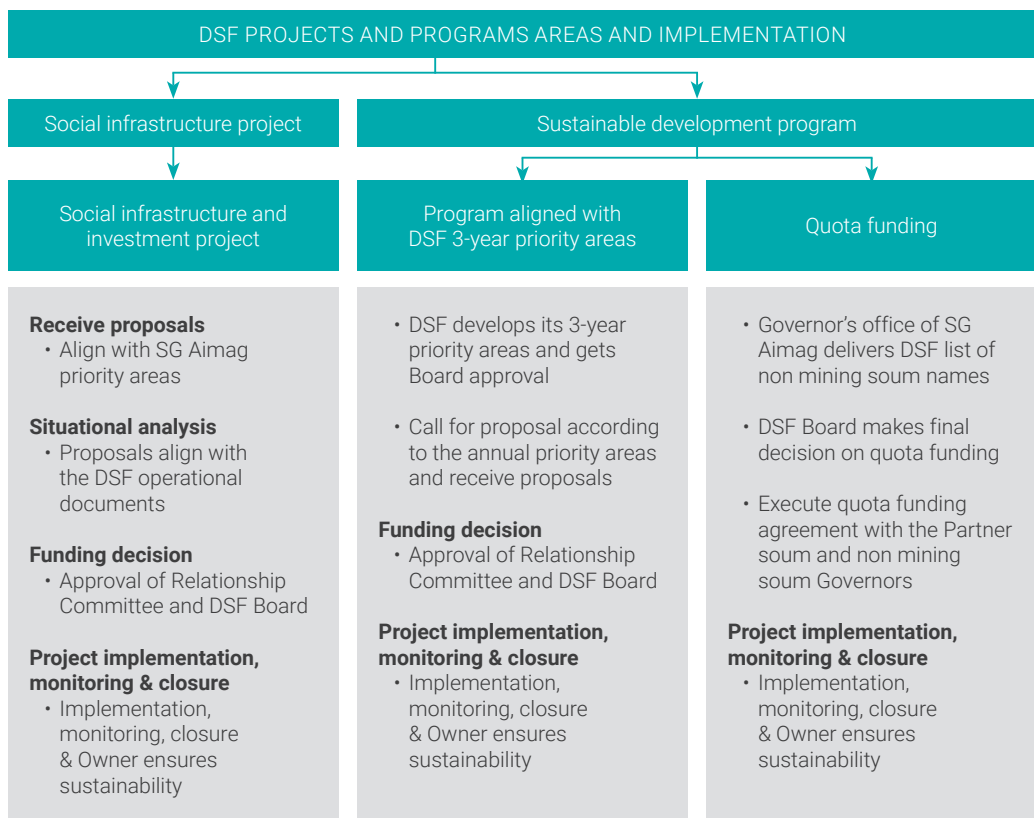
DSF PROJECTS AND PROGRAMS AREAS AND IMPLEMENTATION

Social infrastructure project

Sustainable development program

Social infrastructure and investment project

Program aligned with DSF 3-year priority areas

Quota funding

**Receive proposals**
• Align with SG Aimag priority areas

**Situational analysis**
• Proposals align with the DSF operational documents

**Funding decision**
• Approval of Relationship Committee and DSF Board

**Project implementation, monitoring & closure**
• Implementation, monitoring, closure & Owner ensures sustainability

• DSF develops its 3-year priority areas and gets Board approval

• Call for proposal according to the annual priority areas and receive proposals

**Funding decision**
• Approval of Relationship Committee and DSF Board

**Project implementation, monitoring & closure**
• Implementation, monitoring, closure & Owner ensures sustainability

• Governor's office of SG Aimag delivers DSF list of non mining soum names

• DSF Board makes final decision on quota funding

• Execute quota funding agreement with the Partner soum and non mining soum Governors

**Project implementation, monitoring & closure**
• Implementation, monitoring, closure & Owner ensures sustainability